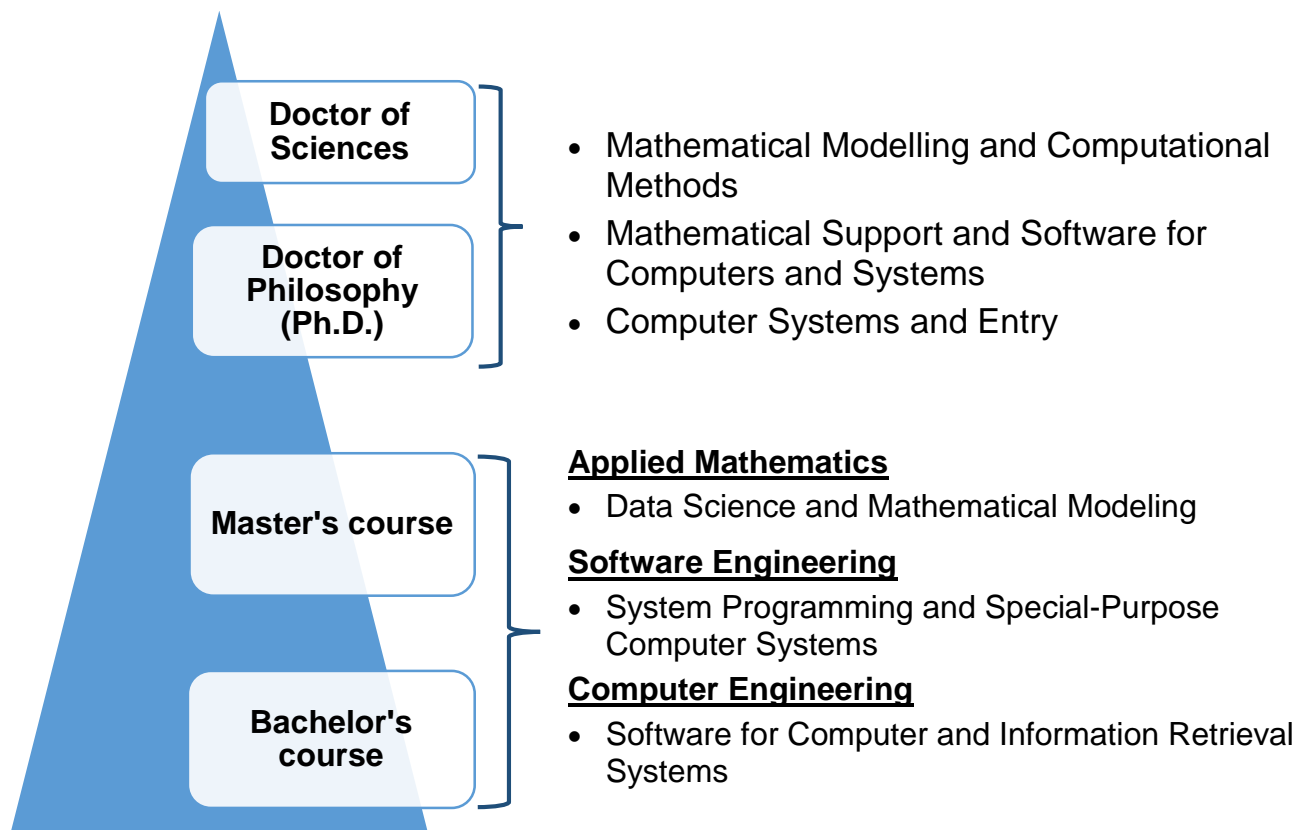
Doctor of Sciences

Doctor of Philosophy (Ph.D.)

- Mathematical Modelling and Computational Methods
- Mathematical Support and Software for Computers and Systems
- Computer Systems and Entry

Master's course

Bachelor's course

Applied Mathematics

- Data Science and Mathematical Modeling

Software Engineering

- System Programming and Special-Purpose Computer Systems

Computer Engineering

- Software for Computer and Information Retrieval Systems